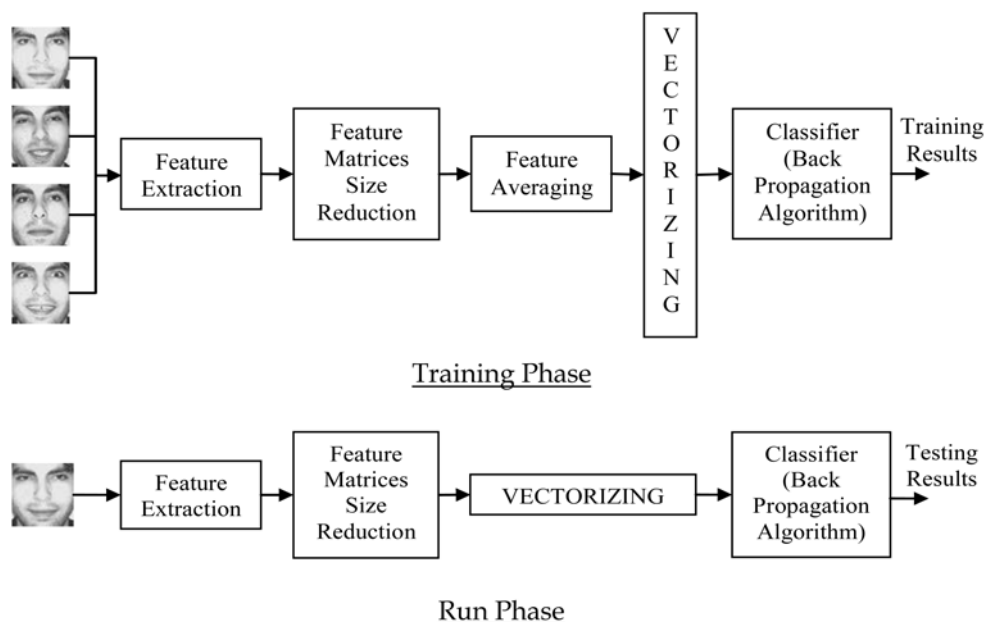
Feature Extraction

Feature Matrices Size Reduction

Feature Averaging

V
E
C
T
O
R
I
Z
I
N
G

Classifier (Back Propagation Algorithm)

Training Results

Training Phase

Feature Extraction

Feature Matrices Size Reduction

VECTORIZING

Classifier (Back Propagation Algorithm)

Testing Results

Run Phase